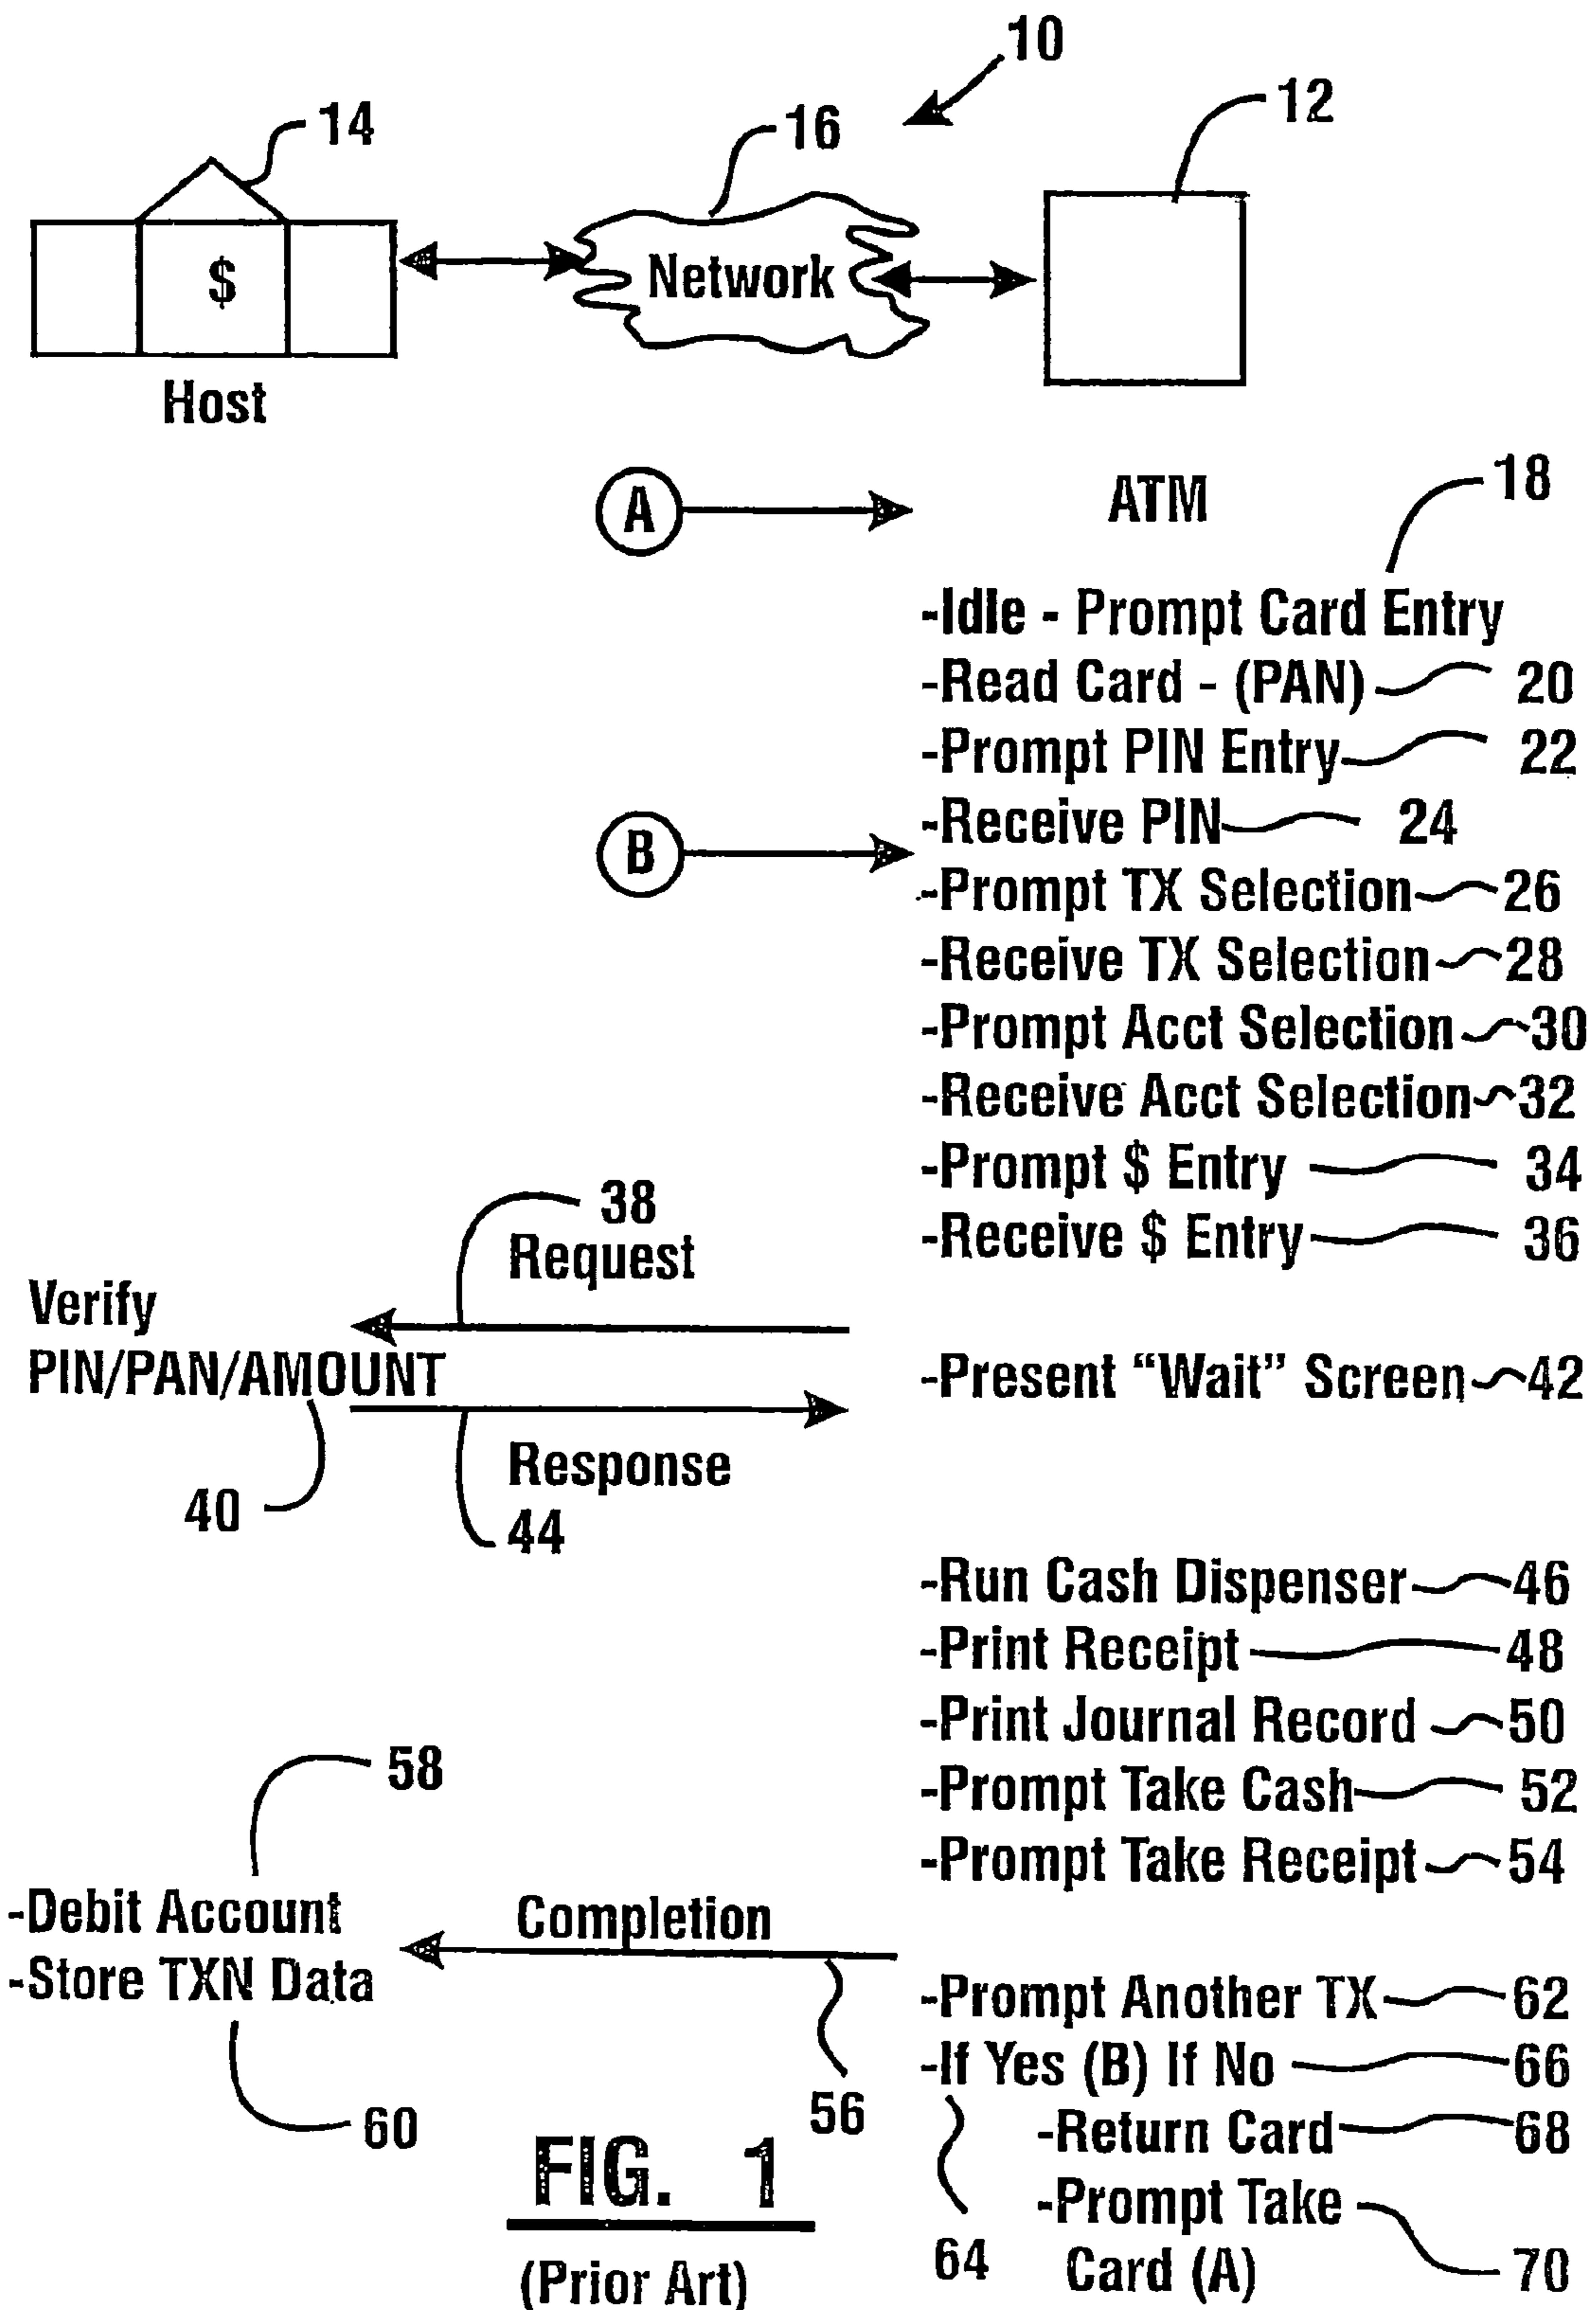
10

14

16

12

$

Network

Host

A

ATM

18

-Idle - Prompt Card Entry
-Read Card - (PAN) 20
-Prompt PIN Entry 22
-Receive PIN 24

B

-Prompt TX Selection 26
-Receive TX Selection 28
-Prompt Acct Selection 30
-Receive Acct Selection 32
-Prompt $ Entry 34
-Receive $ Entry 36

38
Request

Verify
PIN/PAN/AMOUNT

-Present "Wait" Screen 42

Response
44

40

-Run Cash Dispenser 46
-Print Receipt 48
-Print Journal Record 50
-Prompt Take Cash 52
-Prompt Take Receipt 54

58

-Debit Account
-Store TXN Data

Completion

-Prompt Another TX 62
-If Yes (B) If No 66
-Return Card 68
-Prompt Take Card (A) 70

64

60

56

FIG. 1

(Prior Art)